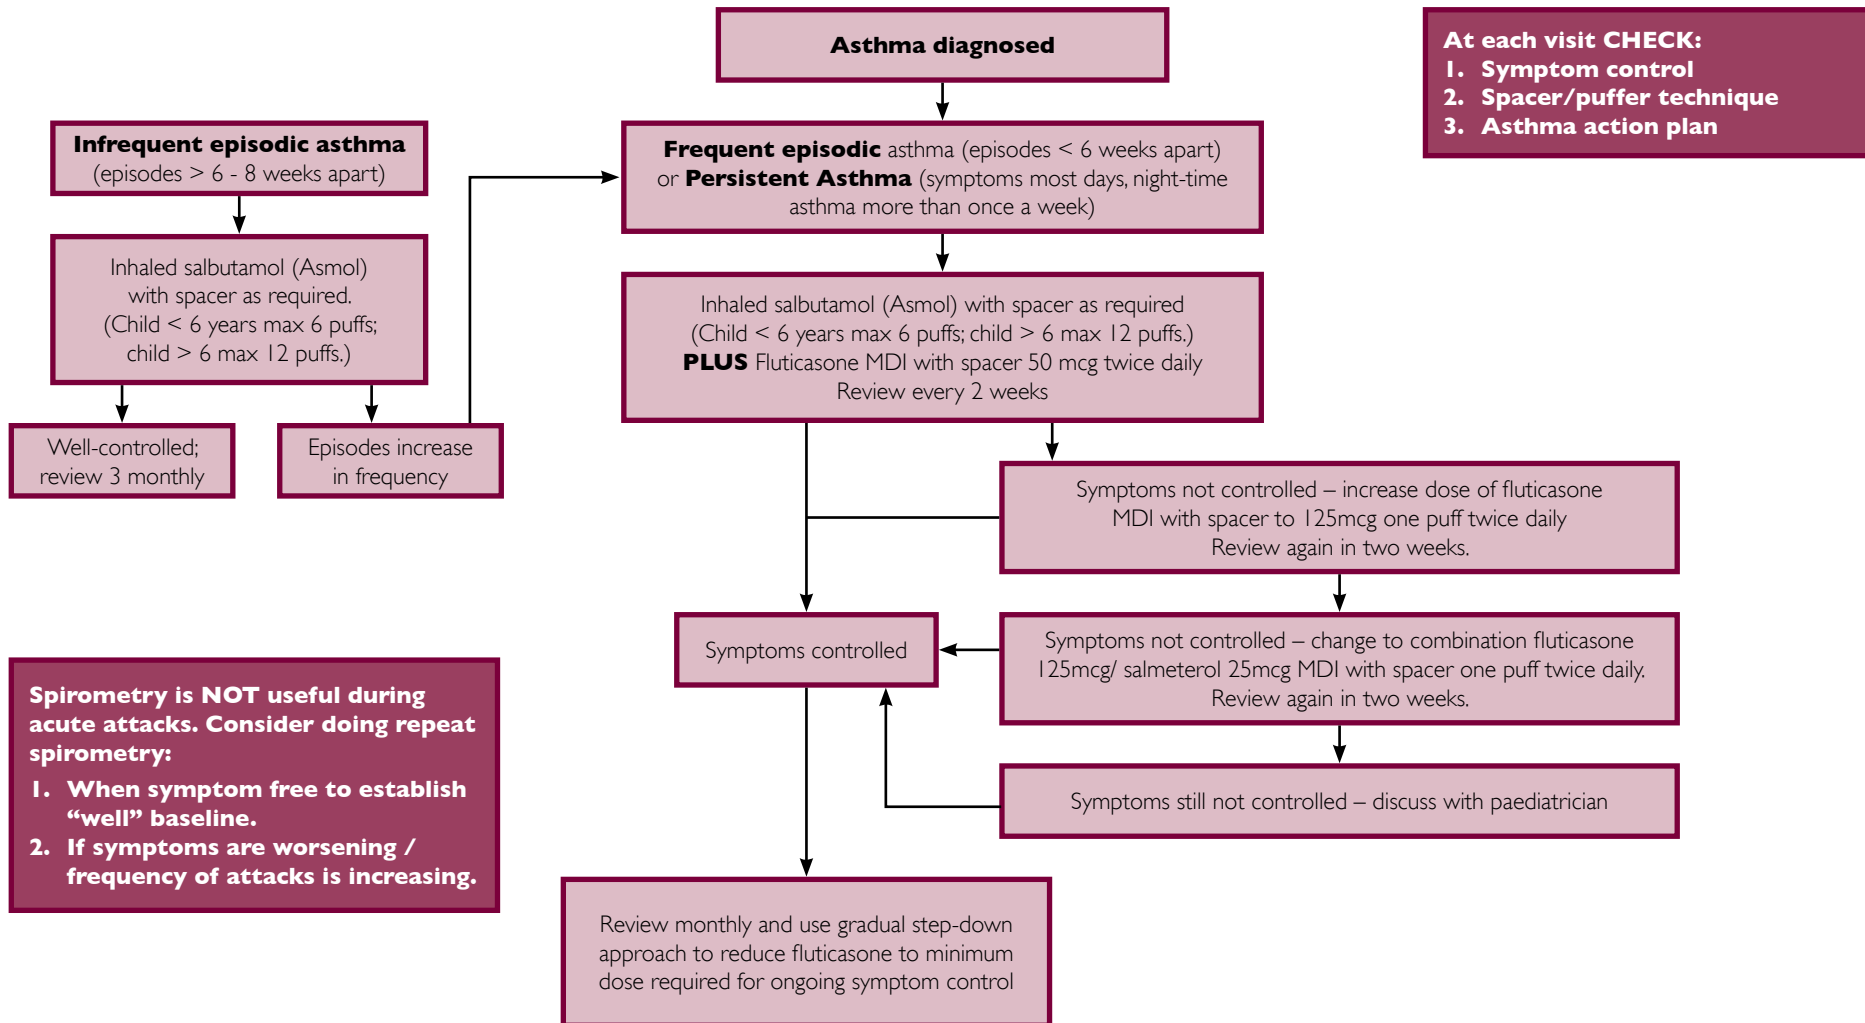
Asthma diagnosed

At each visit CHECK:
1. Symptom control
2. Spacer/puffer technique
3. Asthma action plan

Infrequent episodic asthma (episodes > 6 - 8 weeks apart)

Inhaled salbutamol (Asmol) with spacer as required. (Child < 6 years max 6 puffs; child > 6 max 12 puffs.)

Well-controlled; review 3 monthly

Episodes increase in frequency

Frequent episodic asthma (episodes < 6 weeks apart) or Persistent Asthma (symptoms most days, night-time asthma more than once a week)

Inhaled salbutamol (Asmol) with spacer as required (Child < 6 years max 6 puffs; child > 6 max 12 puffs.) PLUS Fluticasone MDI with spacer 50 mcg twice daily Review every 2 weeks

Symptoms not controlled – increase dose of fluticasone MDI with spacer to 125mcg one puff twice daily Review again in two weeks.

Symptoms controlled

Symptoms not controlled – change to combination fluticasone 125mcg/ salmeterol 25mcg MDI with spacer one puff twice daily. Review again in two weeks.

Symptoms still not controlled – discuss with paediatrician

Spirometry is NOT useful during acute attacks. Consider doing repeat spirometry:
1. When symptom free to establish "well" baseline.
2. If symptoms are worsening / frequency of attacks is increasing.

Review monthly and use gradual step-down approach to reduce fluticasone to minimum dose required for ongoing symptom control